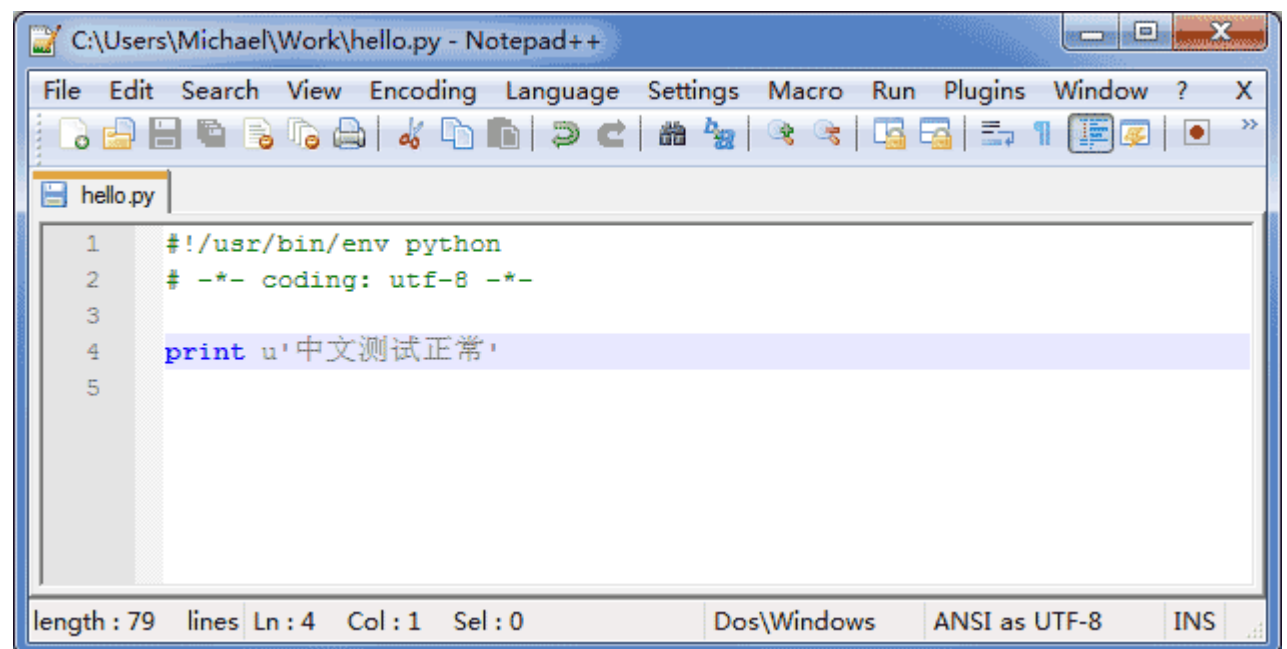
C:\Users\Michael\Work\hello.py - Notepad++

File Edit Search View Encoding Language Settings Macro Run Plugins Window ? X

hello.py

1 #!/usr/bin/env python
2 # -*- coding: utf-8 -*-
3
4 print u'中文测试正常'
5

length : 79 lines Ln : 4 Col : 1 Sel : 0 Dos\Windows ANSI as UTF-8 INS